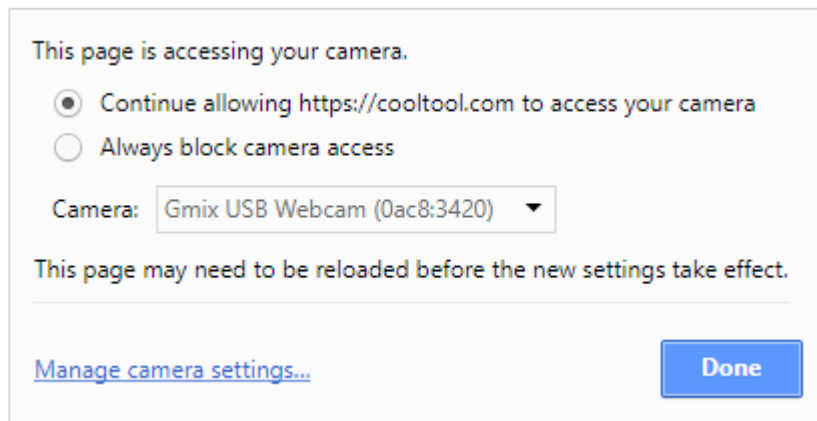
This page is accessing your camera.

Continue allowing https://cooltool.com to access your camera

Always block camera access

Camera: Gmix USB Webcam (0ac8:3420)

This page may need to be reloaded before the new settings take effect.

Manage camera settings...

Done